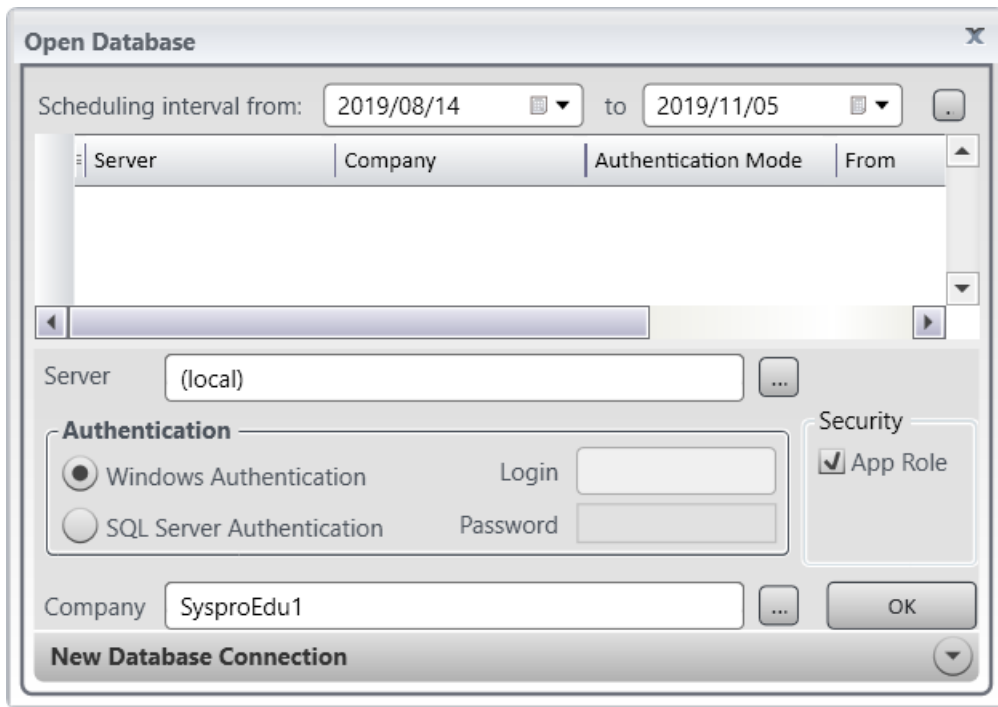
Open Database

X

Scheduling interval from: 2019/08/14 to 2019/11/05 ..

| Server | Company | Authentication Mode | From |
|---|---|---|---|

Server (local) ...

Authentication

Windows Authentication

SQL Server Authentication

Login

Password

Security

App Role

Company SysproEdu1 ...

OK

New Database Connection